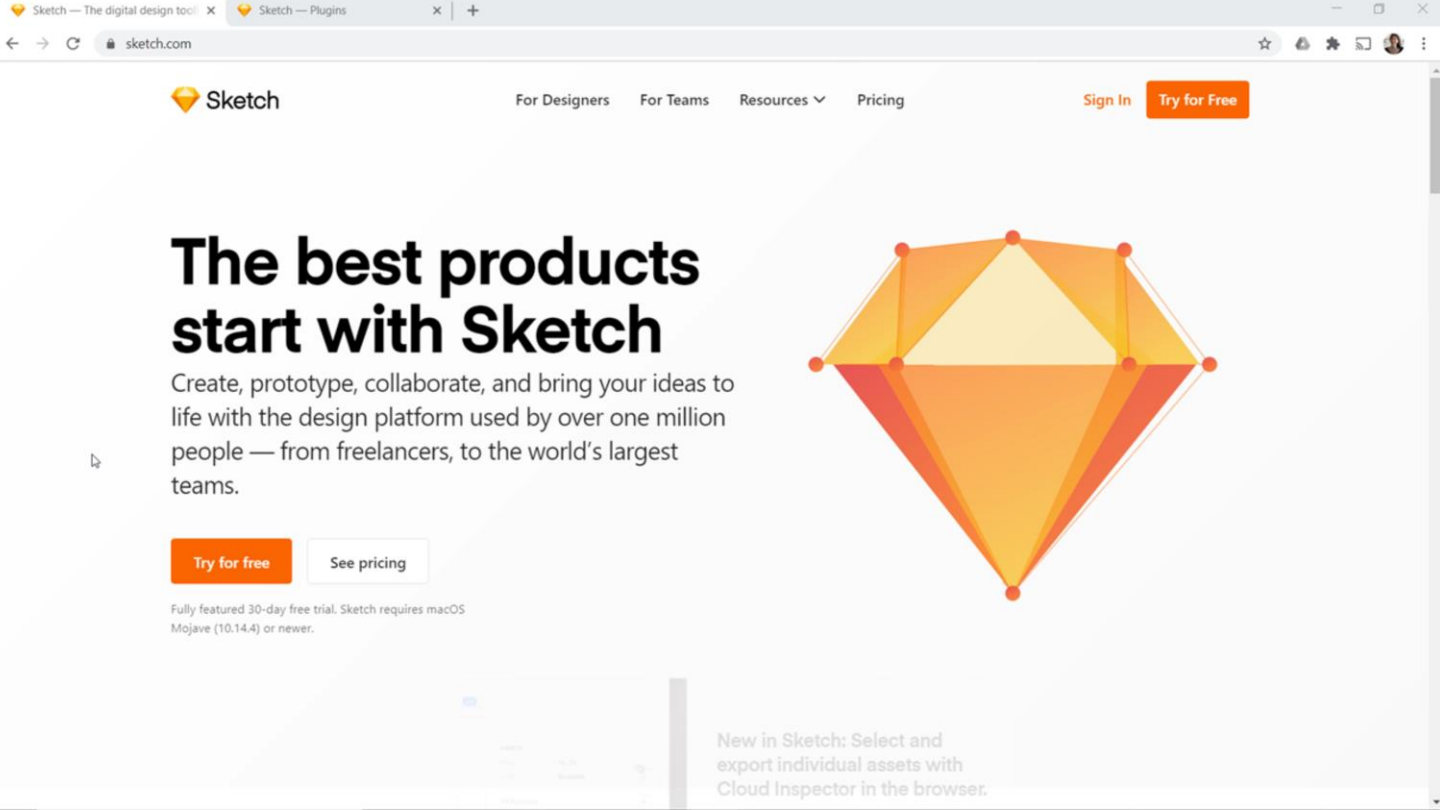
Sketch — The digital design tool
Sketch — Plugins
sketch.com

Sketch
For Designers
For Teams
Resources
Pricing
Sign In
Try for Free

The best products start with Sketch

Create, prototype, collaborate, and bring your ideas to life with the design platform used by over one million people — from freelancers, to the world's largest teams.

Try for free
See pricing

Fully featured 30-day free trial. Sketch requires macOS Mojave (10.14.4) or newer.

New in Sketch: Select and export individual assets with Cloud Inspector in the browser.